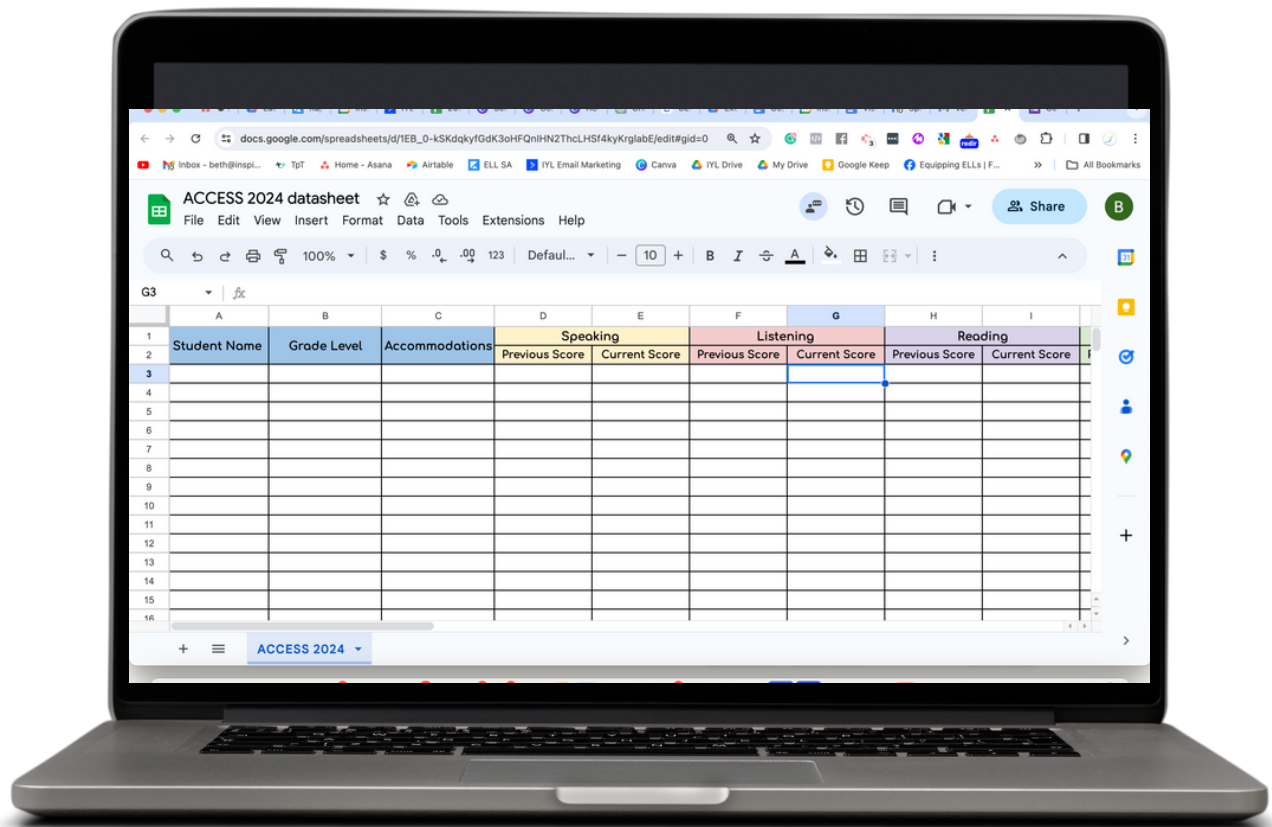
docs.google.com/spreadsheets/d/1EB_0-kSKdqkyfGdK3oHFQnlHN2ThcLHSf4kyKrglabE/edit#gid=0

Inbox - beth@inspi... TpT Home - Asana Airtable ELL SA IYL Email Marketing Canva IYL Drive My Drive Google Keep Equipping ELLs | F... » All Bookmarks

ACCESS 2024 datasheet

File Edit View Insert Format Data Tools Extensions Help

Share

B

100% $ % .0 .00 123 Defaul... 10

G3 fx

| | A | B | C | D | E | F | G | H | I |
|---|---|---|---|---|---|---|---|---|---|
| 1 | Student Name | Grade Level | Accommodations | Speaking | | Listening | | Reading | |
| 2 | | | | Previous Score | Current Score | Previous Score | Current Score | Previous Score | Current Score |
| 3 | | | | | | | | | |
| 4 | | | | | | | | | |
| 5 | | | | | | | | | |
| 6 | | | | | | | | | |
| 7 | | | | | | | | | |
| 8 | | | | | | | | | |
| 9 | | | | | | | | | |
| 10 | | | | | | | | | |
| 11 | | | | | | | | | |
| 12 | | | | | | | | | |
| 13 | | | | | | | | | |
| 14 | | | | | | | | | |
| 15 | | | | | | | | | |
| 16 | | | | | | | | | |

ACCESS 2024